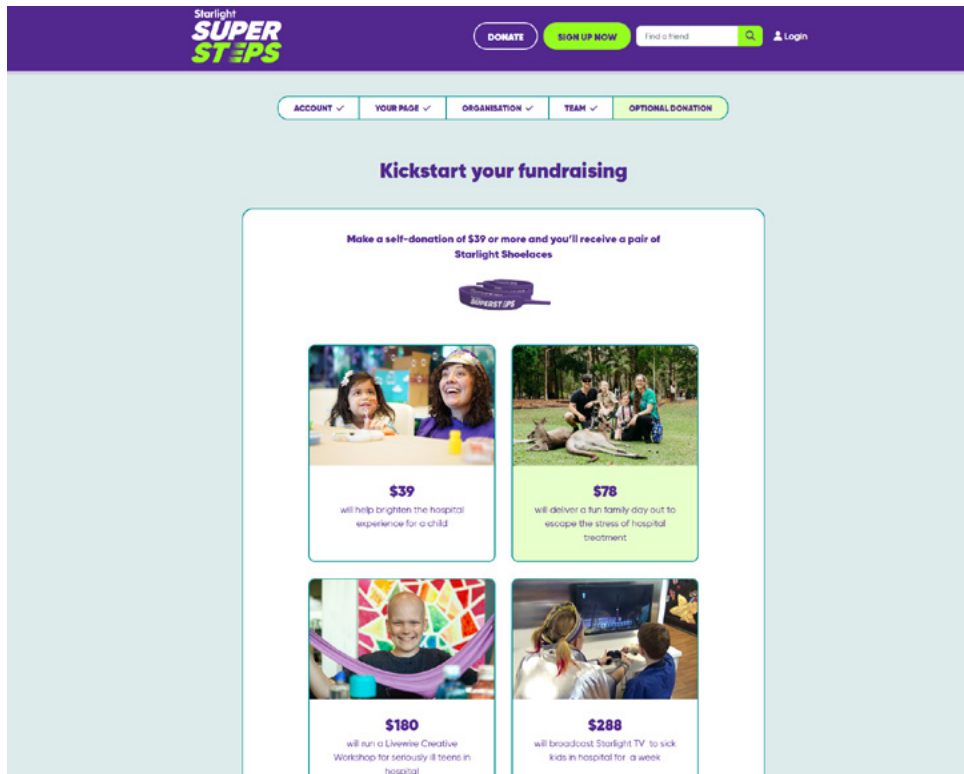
Starlight SUPER STEPS

DONATE

SIGN UP NOW

Find a friend

Login

ACCOUNT ✓ | YOUR PAGE ✓ | ORGANISATION ✓ | TEAM ✓ | OPTIONAL DONATION

Kickstart your fundraising

Make a self-donation of $39 or more and you'll receive a pair of Starlight Shoelaces

SUPERSTEPS

$39
will help brighten the hospital experience for a child

$78
will deliver a fun family day out to escape the stress of hospital treatment

$180
will run a Livewire Creative Workshop for seriously ill teens in hospital

$288
will broadcast Starlight TV to sick kids in hospital for a week